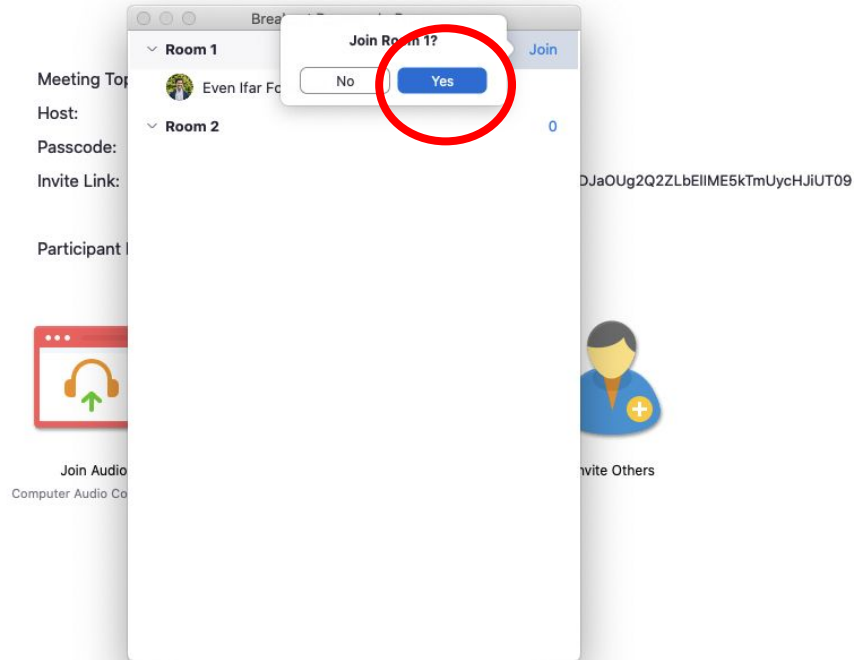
Break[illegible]

Room 1

Join Room 1?

No

Yes

Join

Meeting Top

Even Ifar Fo

Host:

Room 2

0

Passcode:

Invite Link:

DJaOUg2Q2ZLbEllME5kTmUycHJiUT09

Participant I

Join Audio

Computer Audio Co

nvite Others